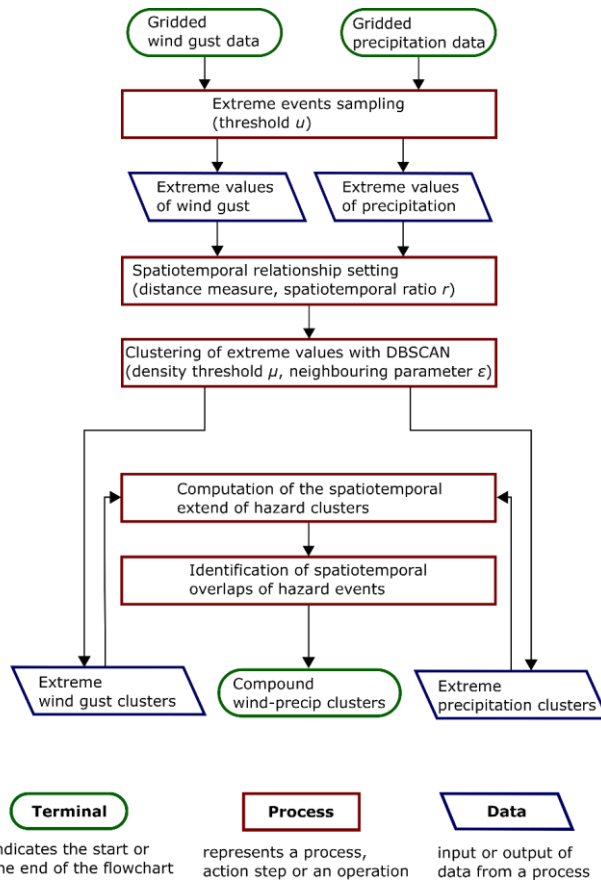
Gridded wind gust data

Gridded precipitation data

Extreme events sampling (threshold $u$)

Extreme values of wind gust

Extreme values of precipitation

Spatiotemporal relationship setting (distance measure, spatiotemporal ratio $r$)

Clustering of extreme values with DBSCAN (density threshold $\mu$, neighbouring parameter $\varepsilon$)

Computation of the spatiotemporal extend of hazard clusters

Identification of spatiotemporal overlaps of hazard events

Extreme wind gust clusters

Compound wind-precip clusters

Extreme precipitation clusters

Terminal

ndicates the start or he end of the flowchart

Process

represents a process, action step or an operation

Data

input or output of data from a process